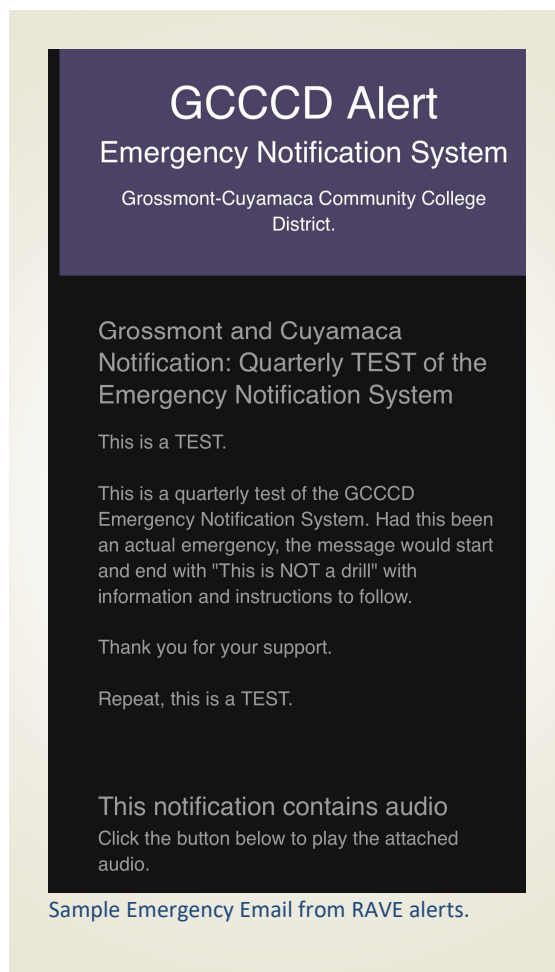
GCCCD Alert
Emergency Notification System

Grossmont-Cuyamaca Community College District.

Grossmont and Cuyamaca Notification: Quarterly TEST of the Emergency Notification System

This is a TEST.

This is a quarterly test of the GCCCD Emergency Notification System. Had this been an actual emergency, the message would start and end with "This is NOT a drill" with information and instructions to follow.

Thank you for your support.

Repeat, this is a TEST.

This notification contains audio
Click the button below to play the attached audio.

Sample Emergency Email from RAVE alerts.